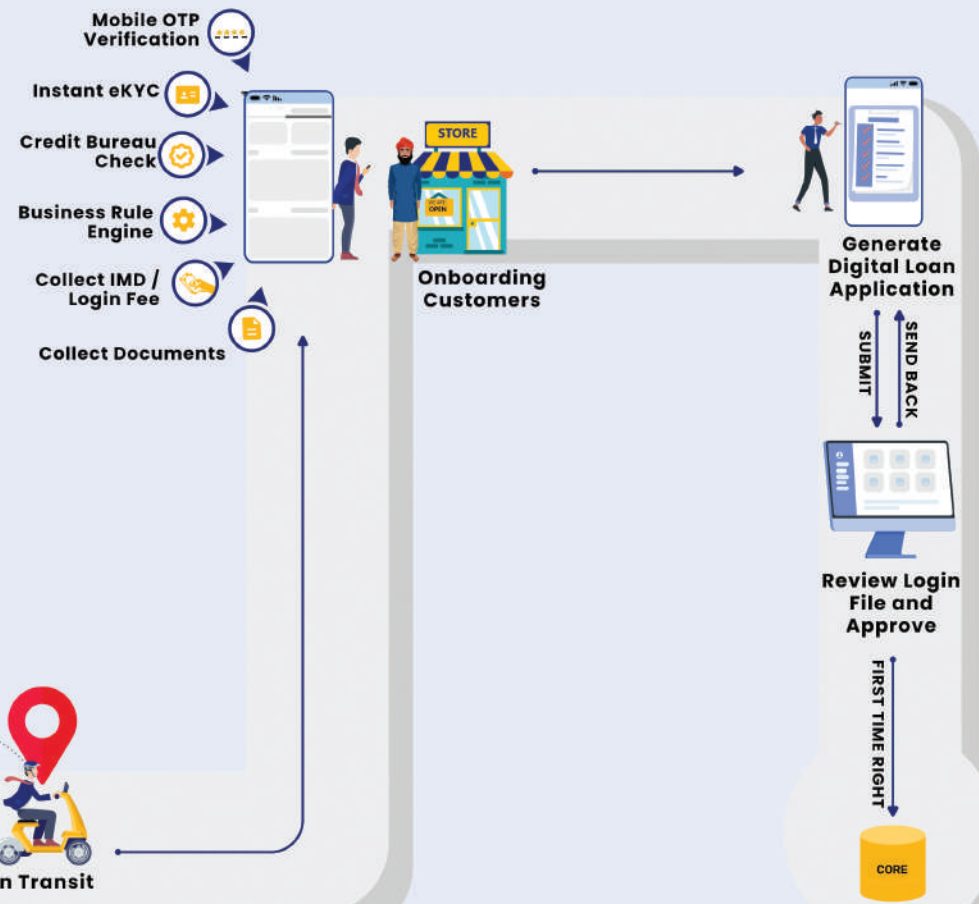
Mobile OTP Verification

Instant eKYC

Credit Bureau Check

Business Rule Engine

Collect IMD / Login Fee

Collect Documents

STORE

WE ARE OPEN

Onboarding Customers

Generate Digital Loan Application

SUBMIT

SEND BACK

Review Login File and Approve

FIRST TIME RIGHT

CORE

n Transit